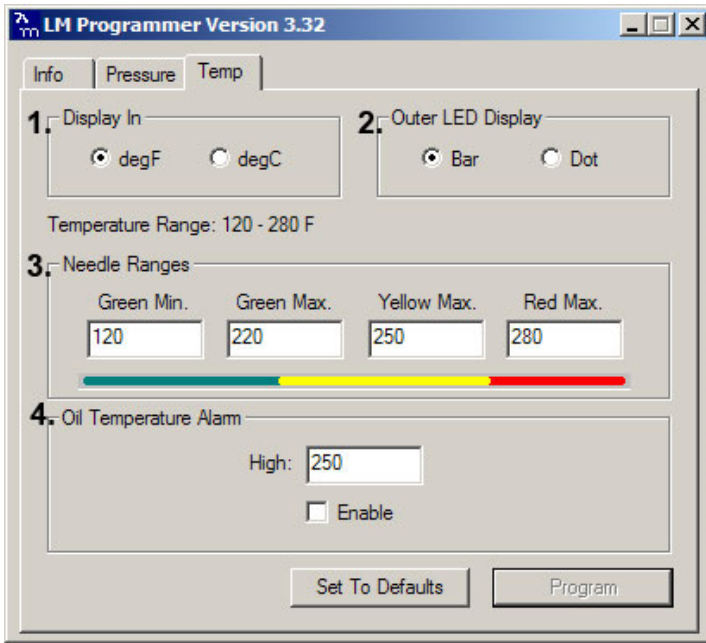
LM Programmer Version 3.32

Info
Pressure
Temp

1. Display In
degF
degC

2. Outer LED Display
Bar
Dot

Temperature Range: 120 - 280 F

3. Needle Ranges

| Green Min. | Green Max. | Yellow Max. | Red Max. |
|---|---|---|---|
| 120 | 220 | 250 | 280 |

4. Oil Temperature Alarm
High: 250
Enable

Set To Defaults
Program